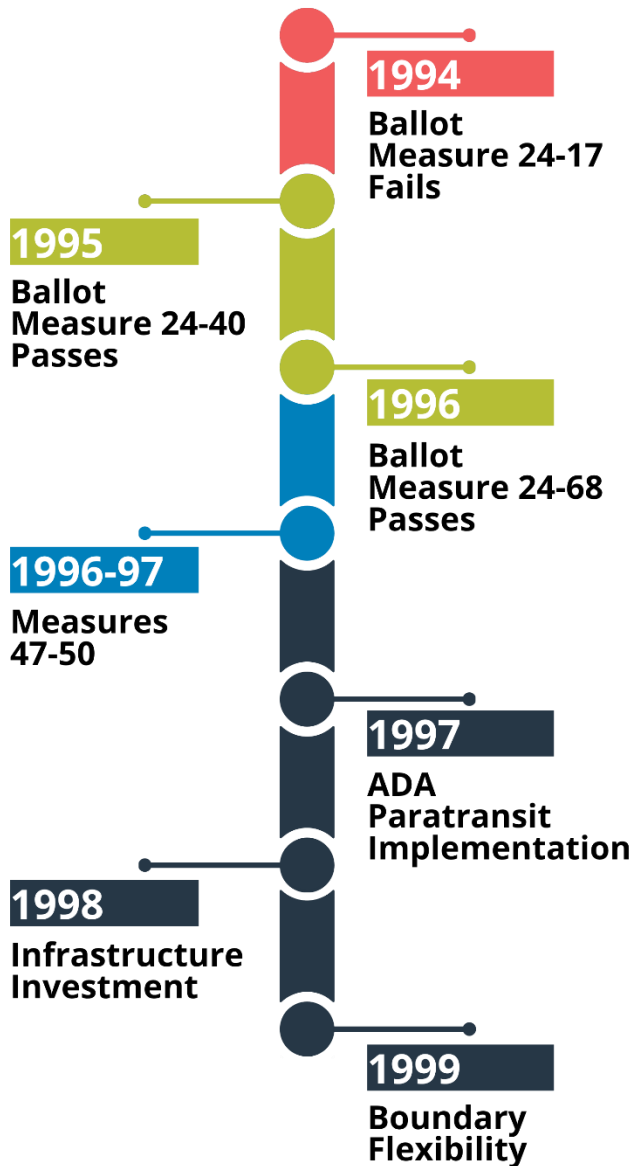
1994
Ballot Measure 24-17 Fails

1995
Ballot Measure 24-40 Passes

1996
Ballot Measure 24-68 Passes

1996-97
Measures 47-50

1997
ADA Paratransit Implementation

1998
Infrastructure Investment

1999
Boundary Flexibility